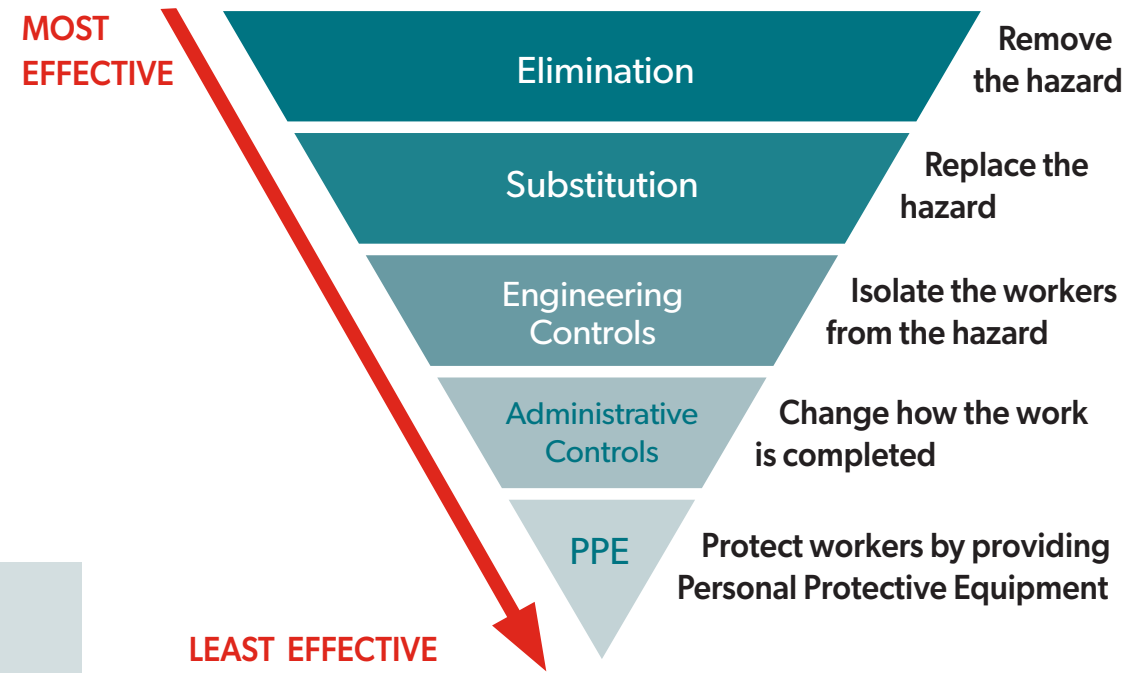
MOST EFFECTIVE

Elimination

Remove the hazard

Substitution

Replace the hazard

Engineering Controls

Isolate the workers from the hazard

Administrative Controls

Change how the work is completed

PPE

Protect workers by providing Personal Protective Equipment

LEAST EFFECTIVE